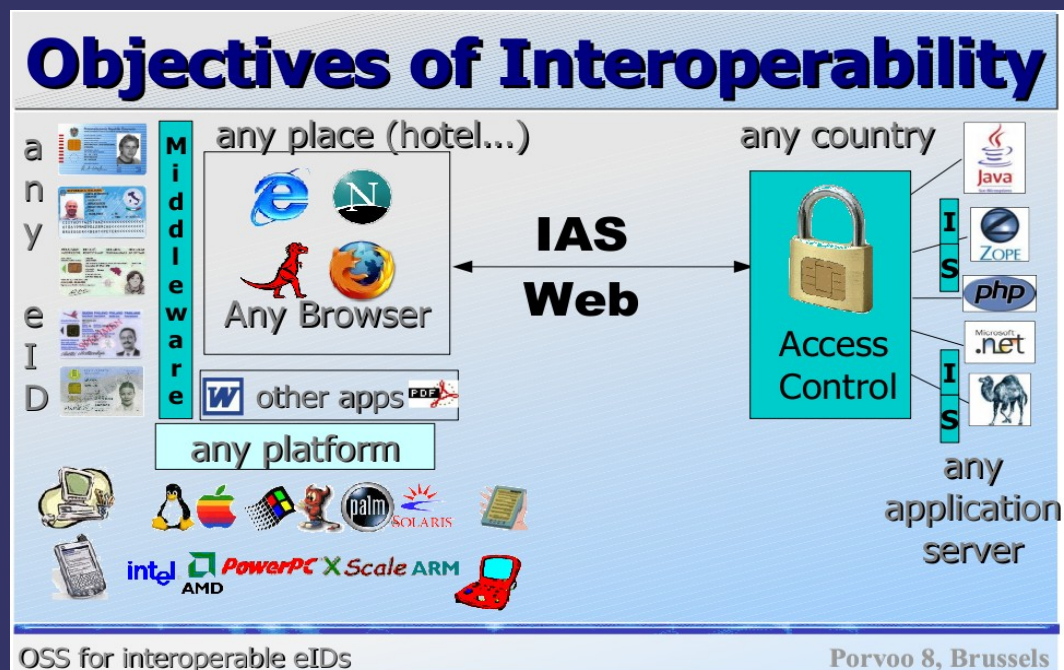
Objectives of Interoperability

any eID

Middleware

any place (hotel...)

N

Any Browser

other apps

PDF

any platform

palm

SOLARIS

intel AMD PowerPC XScale ARM

IAS Web

any country

Java

IIS

ZOPE

php

Microsoft .net

IIS

Access Control

any application server

OSS for interoperable eIDs

Porvoo 8, Brussels